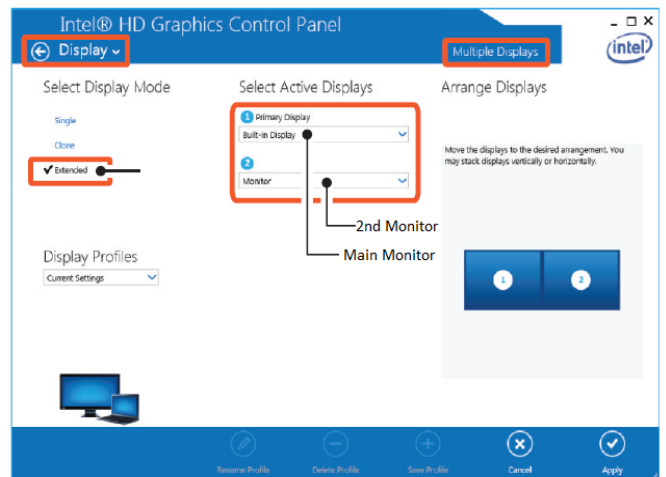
Intel® HD Graphics Control Panel

Display

Multiple Displays

intel

Select Display Mode

Single

Clone

✔ Extended

Select Active Displays

1 Primary Display

Built-in Display

2

Monitor

2nd Monitor

Main Monitor

Arrange Displays

Move the displays to the desired arrangement. You may stack displays vertically or horizontally.

1

2

Display Profiles

Current Settings

Rename Profile

Delete Profile

Save Profile

Cancel

Apply